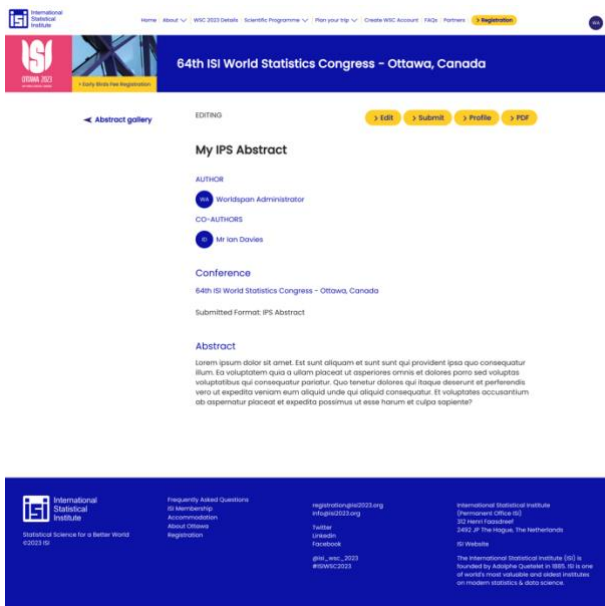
ISI International Statistical Institute

Home | About | WSC 2023 Details | Scientific Programme | Plan your trip | Create WSC Account | FAQs | Partners | > Registration

WA

ISI OTTAWA 2023

> Early Birds Fee Registration

64th ISI World Statistics Congress - Ottawa, Canada

< Abstract gallery

EDITING

> Edit > Submit > Profile > PDF

My IPS Abstract

AUTHOR

WA Worldspan Administrator

CO-AUTHORS

ID Mr Ian Davies

Conference

64th ISI World Statistics Congress - Ottawa, Canada

Submitted Format: IPS Abstract

Abstract

Lorem ipsum dolor sit amet. Est sunt aliquam et sunt sunt qui provident ipsa quo consequatur illum. Ea voluptatem quia a ullam placeat ut asperiores omnis et dolores porro sed voluptas voluptatibus qui consequatur pariatur. Quo tenetur dolores qui itaque deserunt et perferendis vero ut expedita veniam eum aliquid unde qui aliquid consequatur. Et voluptates accusantium ab aspernatur placeat et expedita possimus ut esse harum et culpa sapiente?

ISI International Statistical Institute

Statistical Science for a Better World
©2023 ISI

Frequently Asked Questions
ISI Membership
Accommodation
About Ottawa
Registration

registration@isi2023.org
info@isi2023.org

Twitter
LinkedIn
Facebook

@isi_wsc_2023
#ISIWSC2023

International Statistical Institute
(Permanent Office ISI)
312 Henri Faasdreef
2492 JP The Hague, The Netherlands

ISI Website

The International Statistical Institute (ISI) is founded by Adolphe Quetelet in 1885. ISI is one of world's most valuable and oldest institutes on modern statistics & data science.